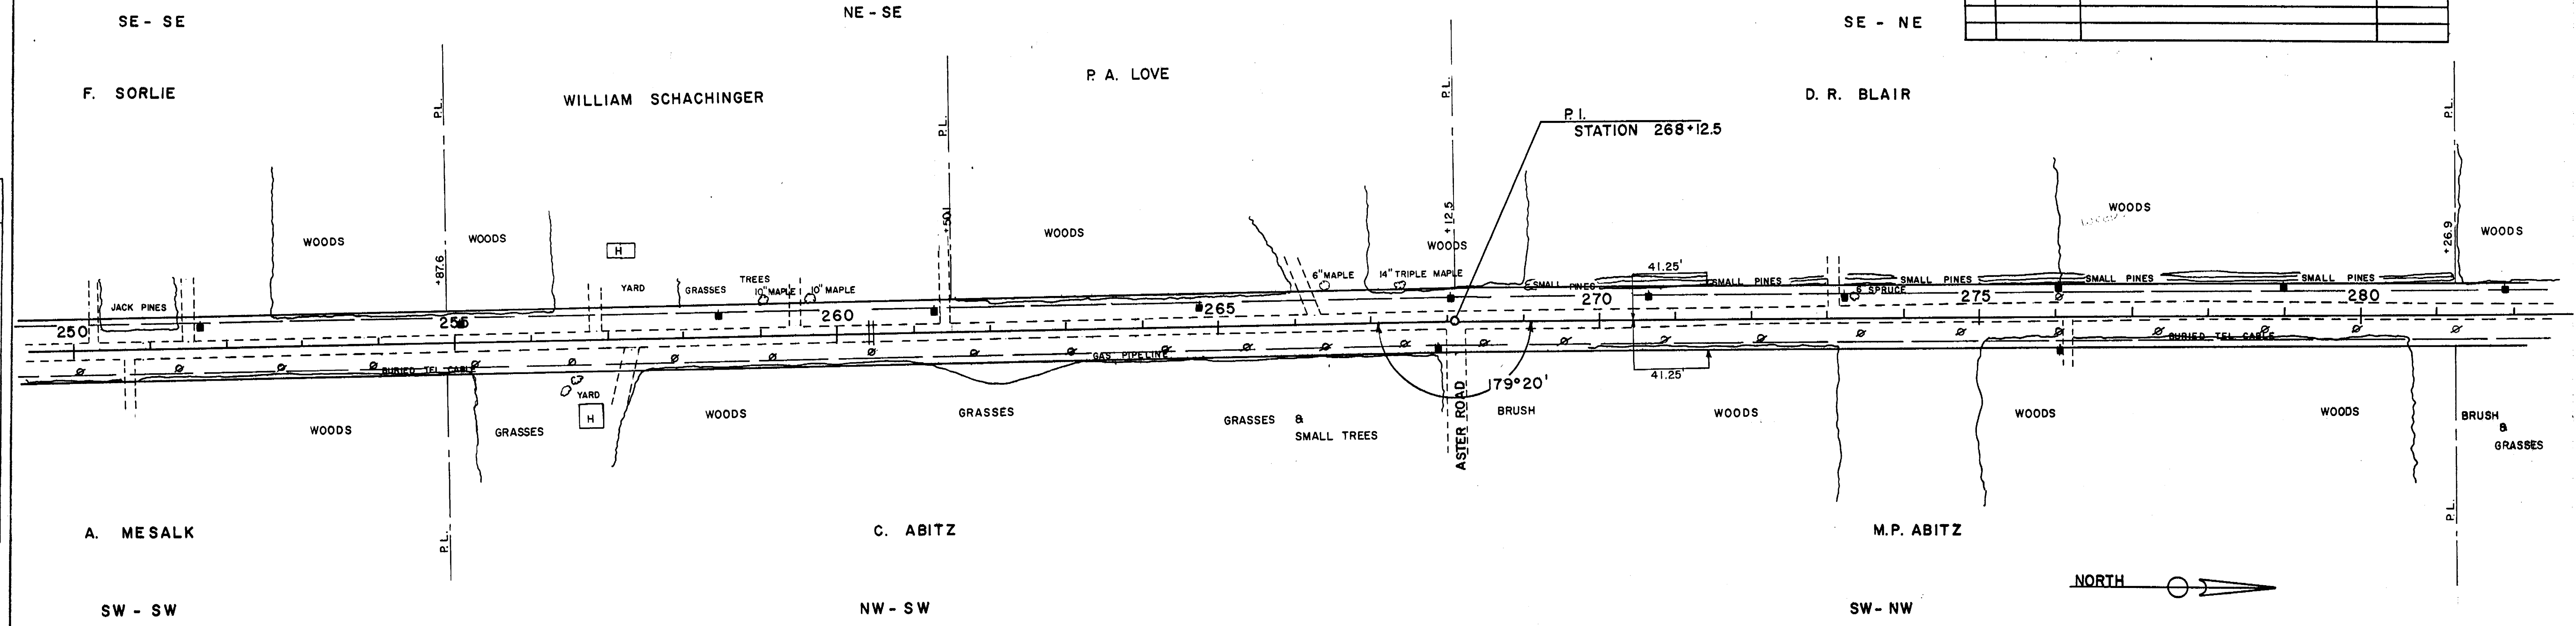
SE - SE

NE - SE

SE - NE

F. SORLIE

WILLIAM SCHACHINGER

P. A. LOVE

D. R. BLAIR

P.L.

P.L.

P.L.

P.L.

P.I.
STATION 268+12.5

WOODS

WOODS

WOODS

WOODS

WOODS

WOODS

+87.6

+50.1

+12.5

+26.9

H

YARD

GRASSES

TREES

10" MAPLE

10" MAPLE

6" MAPLE

14" TRIPLE MAPLE

SMALL PINES

41.25'

SMALL PINES

SMALL PINES

SMALL PINES

SMALL PINES

6" SPRUCE

JACK PINES

250

255

260

265

270

275

280

BURIED TEL CABLE

GAS PIPELINE

BURIED TEL CABLE

YARD

H

179°20'

41.25'

WOODS

GRASSES

WOODS

GRASSES

GRASSES & SMALL TREES

ASTER ROAD

BRUSH

WOODS

WOODS

WOODS

BRUSH & GRASSES

A. MESALK

C. ABITZ

M.P. ABITZ

P.L.

P.L.

NORTH

SW - SW

NW - SW

SW - NW